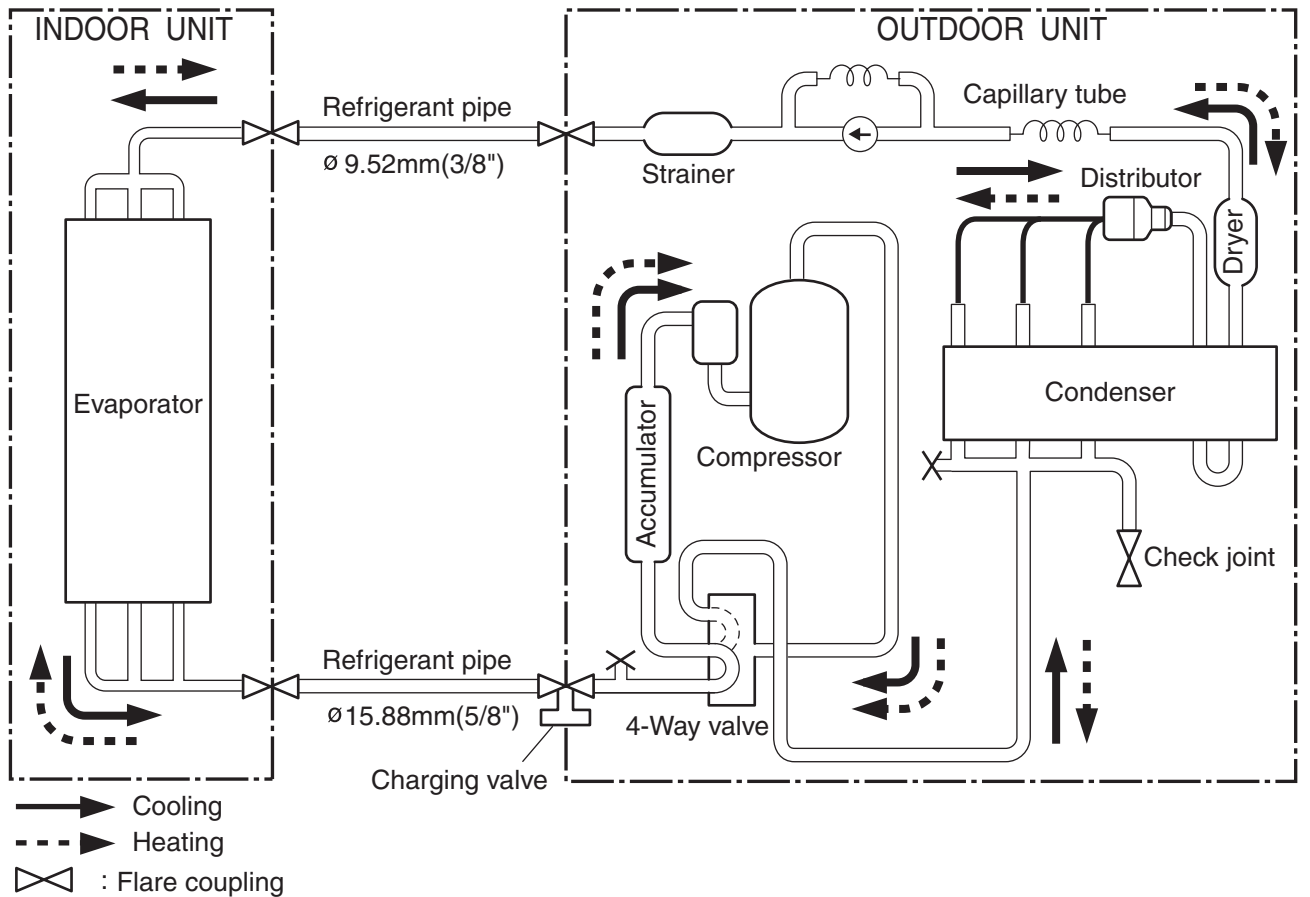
INDOOR UNIT

OUTDOOR UNIT

Refrigerant pipe

ø 9.52mm(3/8")

Strainer

Capillary tube

Distributor

Dryer

Evaporator

Accumulator

Compressor

Condenser

Check joint

Refrigerant pipe

ø15.88mm(5/8")

4-Way valve

Charging valve

Cooling

Heating

: Flare coupling